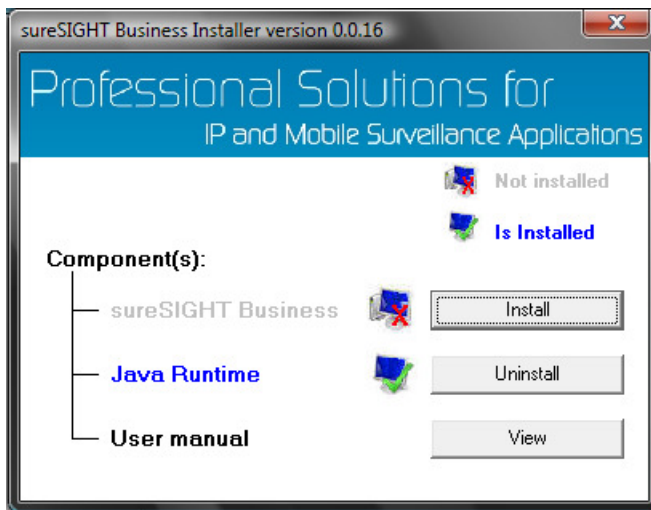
sureSIGHT Business Installer version 0.0.16

Professional Solutions for
IP and Mobile Surveillance Applications

Not installed

Is Installed

Component(s):

sureSIGHT Business

Install

Java Runtime

Uninstall

User manual

View